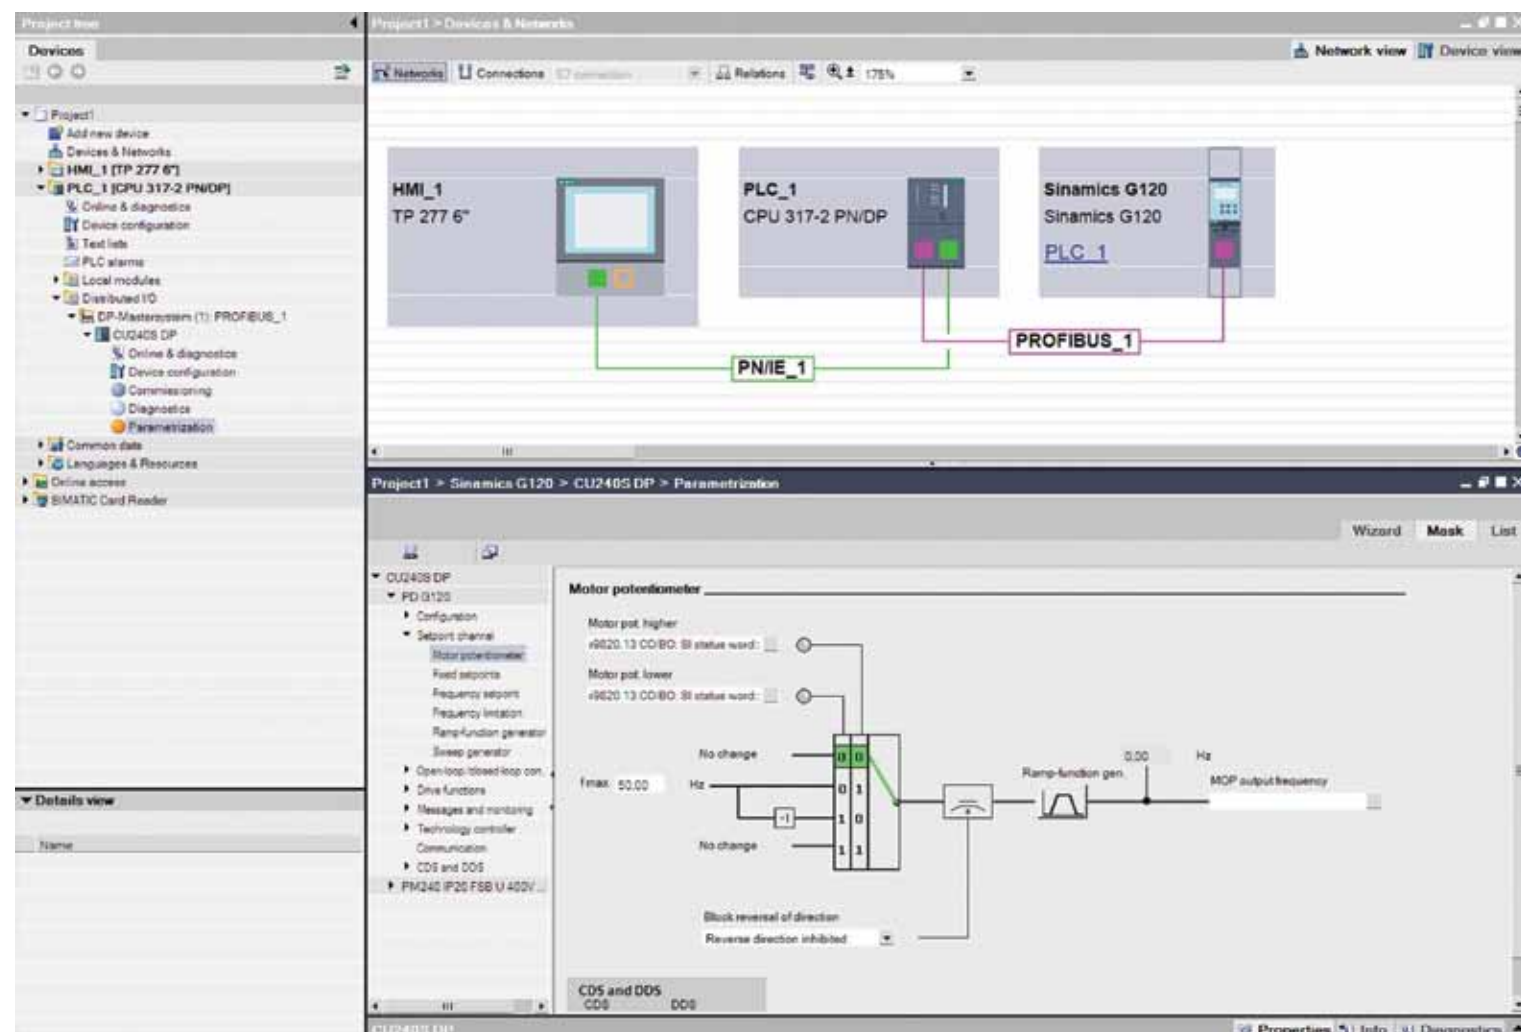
Project tree

Devices

Project1
Add new device
Devices & Networks
HMI_1 [TP 277 6"]
PLC_1 [CPU 317-2 PN/DP]
Online & diagnostics
Device configuration
Text lists
PLC alarms
Local modules
Distributed I/O
DP-Mastersystem (1): PROFIBUS_1
CU240S DP
Online & diagnostics
Device configuration
Commissioning
Diagnostics
Parametrization
Common data
Languages & Resources
Online access
SIMATIC Card Reader

Details view

Name

Project1 > Devices & Networks

Network view
Device view

Networks
Connections
Relations
175%

HMI_1
TP 277 6"

PLC_1
CPU 317-2 PN/DP

Sinamics G120
Sinamics G120
PLC_1

PROFIBUS_1

PN/IE_1

Project1 > Sinamics G120 > CU240S DP > Parametrization

Wizard
Mask
List

CU240S DP
PD G120
Configuration
Setpoint channel
Motor potentiometer
Fixed setpoints
Frequency setpoint
Frequency limitation
Ramp-function generator
Sweep generator
Open-loop/closed-loop con...
Drive functions
Messages and monitoring
Technology controller
Communication
CDS and DDS
PM240 IP20 FSB U 400V ...

Motor potentiometer

Motor pot. higher
r0820.13 CO/BO: SI status word:

Motor pot. lower
r0820.13 CO/BO: SI status word:

No change

Fmax 50.00 Hz

No change

0 0
0 1
1 0
1 1

-1

Ramp-function gen.

0.00 Hz

MOP output frequency

Block reversal of direction
Reverse direction inhibited

CDS and DDS
CDS DDS

CU240S DP

Properties
Info
Diagnostics